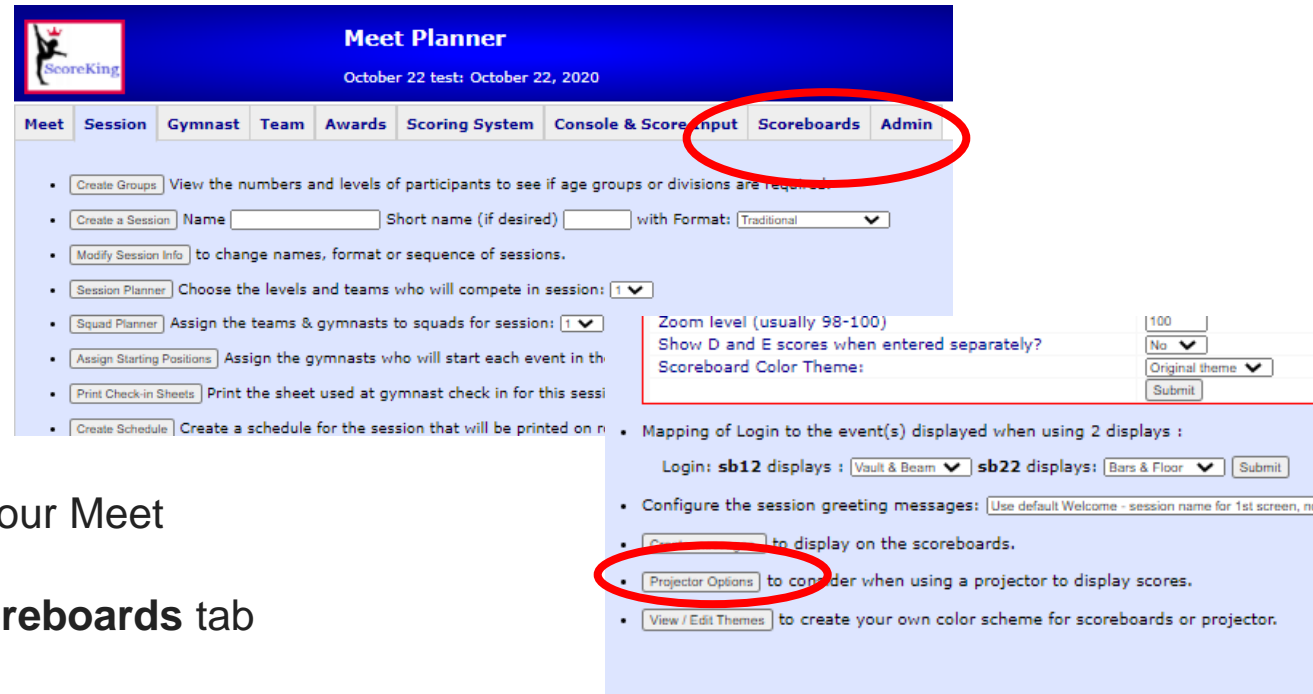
ScoreKing

Meet Planner

October 22 test: October 22, 2020

Meet | Session | Gymnast | Team | Awards | Scoring System | Console & Score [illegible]nput | Scoreboards | Admin

- Create Groups View the numbers and levels of participants to see if age groups or divisions are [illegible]
- Create a Session Name Short name (if desired) with Format: Traditional
- Modify Session Info to change names, format or sequence of sessions.
- Session Planner Choose the levels and teams who will compete in session: 1
- Squad Planner Assign the teams & gymnasts to squads for session: 1
- Assign Starting Positions Assign the gymnasts who will start each event in th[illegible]
- Print Check-in Sheets Print the sheet used at gymnast check in for this sessi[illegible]
- Create Schedule Create a schedule for the session that will be printed on r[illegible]

Zoom level (usually 98-100) 100
Show D and E scores when entered separately? No
Scoreboard Color Theme: Original theme
Submit

- Mapping of Login to the event(s) displayed when using 2 displays :
  Login: sb12 displays : Vault & Beam sb22 displays: Bars & Floor Submit
- Configure the session greeting messages: Use default Welcome - session name for 1st screen, n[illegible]
- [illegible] to display on the scoreboards.
- Projector Options to con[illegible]der when using a projector to display scores.
- View / Edit Themes to create your own color scheme for scoreboards or projector.

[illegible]our Meet

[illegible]reboards tab